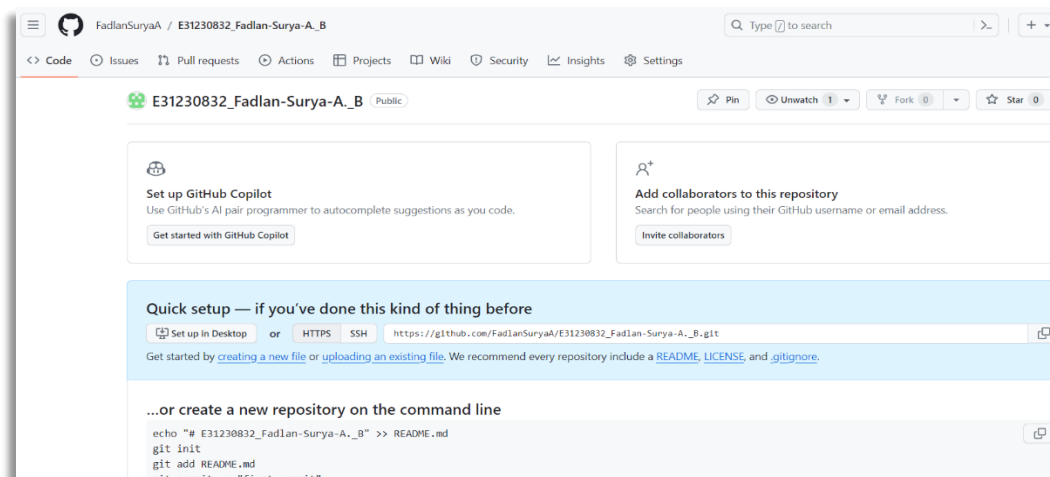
FadlanSuryaA / E31230832_Fadlan-Surya-A._B

Type / to search

<> Code Issues Pull requests Actions Projects Wiki Security Insights Settings

E31230832_Fadlan-Surya-A._B Public

Pin Unwatch 1 Fork 0 Star 0

Set up GitHub Copilot
Use GitHub's AI pair programmer to autocomplete suggestions as you code.
Get started with GitHub Copilot

Add collaborators to this repository
Search for people using their GitHub username or email address.
Invite collaborators

Quick setup — if you've done this kind of thing before
Set up in Desktop or HTTPS SSH https://github.com/FadlanSuryaA/E31230832_Fadlan-Surya-A._B.git
Get started by creating a new file or uploading an existing file. We recommend every repository include a README, LICENSE, and .gitignore.

...or create a new repository on the command line
echo "# E31230832_Fadlan-Surya-A._B" >> README.md
git init
git add README.md
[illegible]